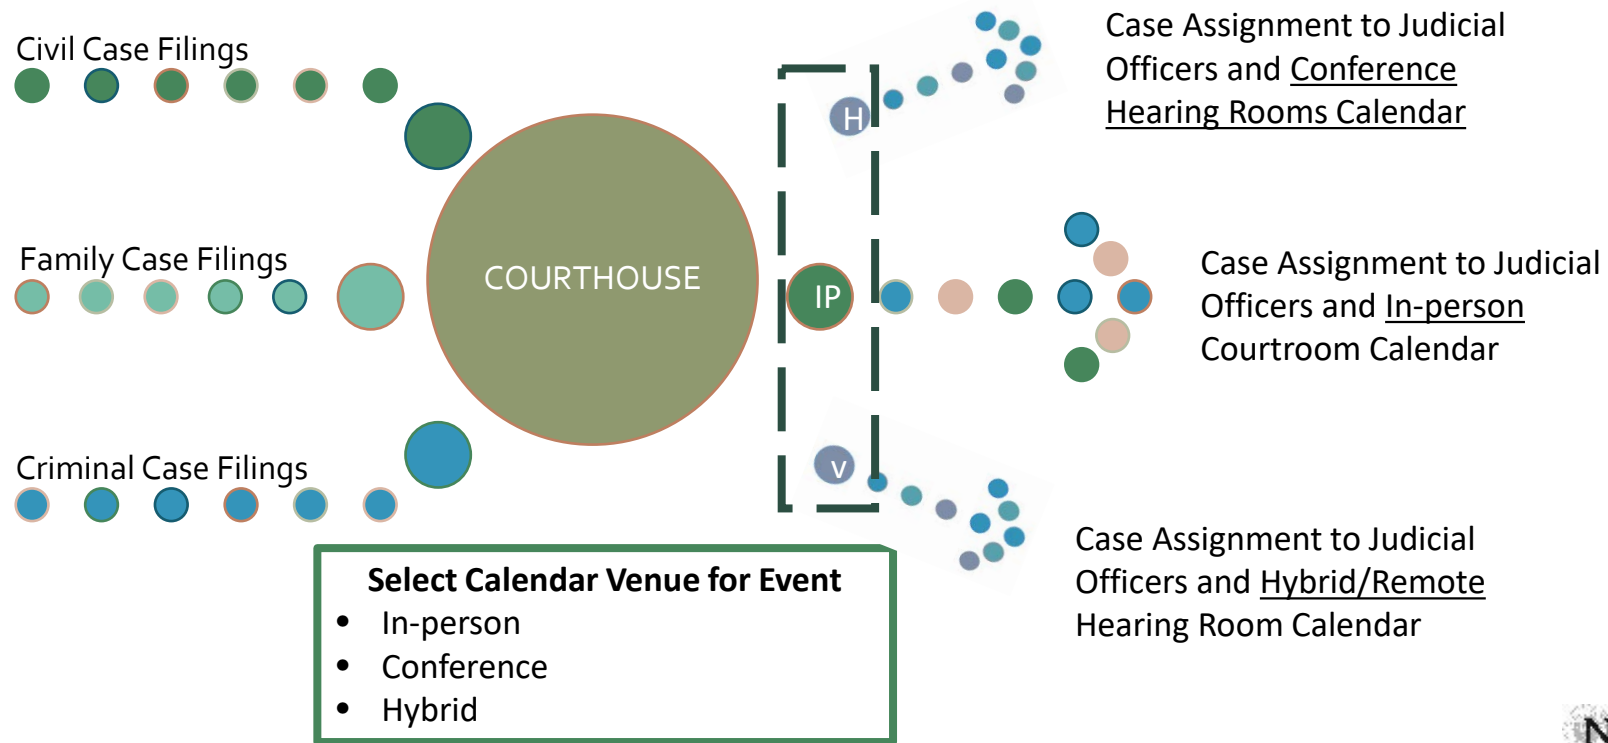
Civil Case Filings

Family Case Filings

Criminal Case Filings

COURTHOUSE

H

IP

V

Case Assignment to Judicial Officers and Conference Hearing Rooms Calendar

Case Assignment to Judicial Officers and In-person Courtroom Calendar

Case Assignment to Judicial Officers and Hybrid/Remote Hearing Room Calendar

**Select Calendar Venue for Event**
- In-person
- Conference
- Hybrid